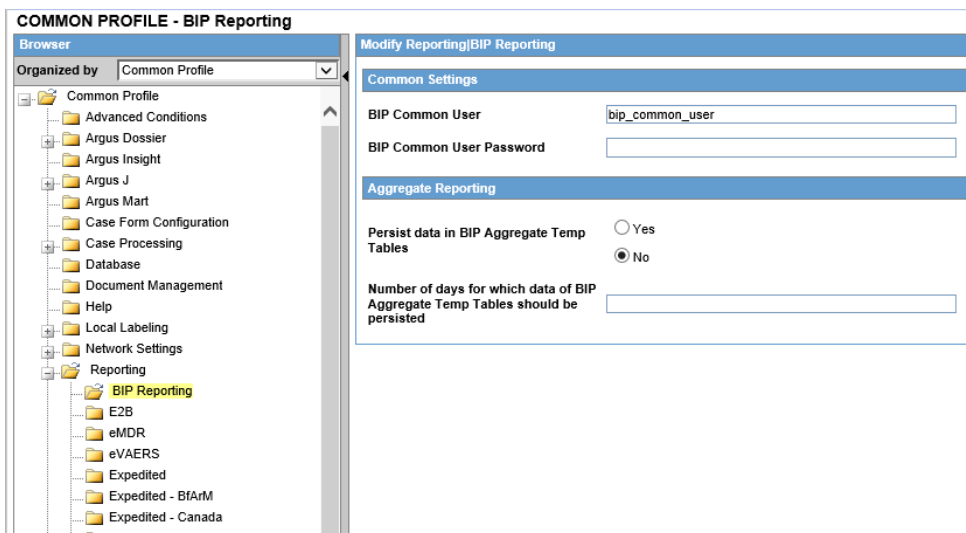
COMMON PROFILE - BIP Reporting

Browser

Organized by Common Profile

Common Profile
Advanced Conditions
Argus Dossier
Argus Insight
Argus J
Argus Mart
Case Form Configuration
Case Processing
Database
Document Management
Help
Local Labeling
Network Settings
Reporting
BIP Reporting
E2B
eMDR
eVAERS
Expedited
Expedited - BfArM
Expedited - Canada

Modify Reporting|BIP Reporting

Common Settings

BIP Common User bip_common_user

BIP Common User Password

Aggregate Reporting

Persist data in BIP Aggregate Temp Tables
Yes
No

Number of days for which data of BIP Aggregate Temp Tables should be persisted